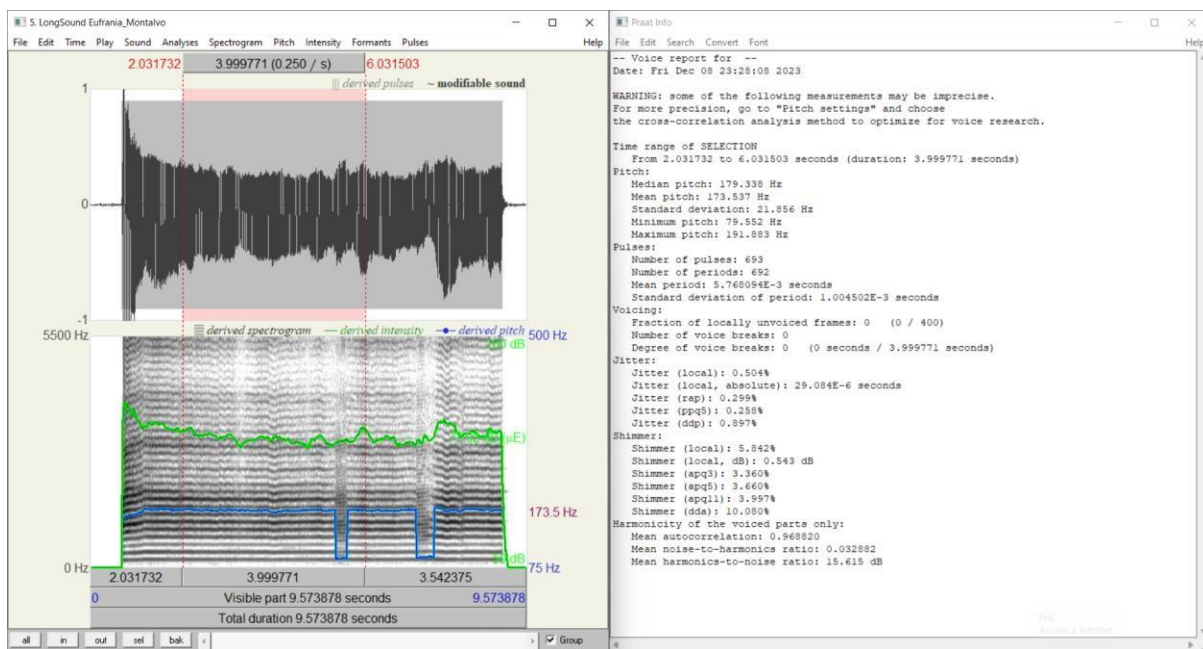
5. LongSound Eufrania_Montalvo

File Edit Time Play Sound Analyses Spectrogram Pitch Intensity Formants Pulses Help

2.031732 3.999771 (0.250 / s) 6.031503

derived pulses ~ modifiable sound

1

0

-1

derived spectrogram — derived intensity —•— derived pitch

5500 Hz

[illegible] dB

500 Hz

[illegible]

173.5 Hz

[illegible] dB

0 Hz

75 Hz

2.031732 3.999771 3.542375

0 Visible part 9.573878 seconds 9.573878

Total duration 9.573878 seconds

all in out sel bak

Group

Praat Info

File Edit Search Convert Font Help

-- Voice report for --
Date: Fri Dec 08 23:28:08 2023

WARNING: some of the following measurements may be imprecise.
For more precision, go to "Pitch settings" and choose
the cross-correlation analysis method to optimize for voice research.

Time range of SELECTION
From 2.031732 to 6.031503 seconds (duration: 3.999771 seconds)
Pitch:
Median pitch: 179.338 Hz
Mean pitch: 173.537 Hz
Standard deviation: 21.856 Hz
Minimum pitch: 79.552 Hz
Maximum pitch: 191.883 Hz
Pulses:
Number of pulses: 693
Number of periods: 692
Mean period: 5.768094E-3 seconds
Standard deviation of period: 1.004502E-3 seconds
Voicing:
Fraction of locally unvoiced frames: 0 (0 / 400)
Number of voice breaks: 0
Degree of voice breaks: 0 (0 seconds / 3.999771 seconds)
Jitter:
Jitter (local): 0.504%
Jitter (local, absolute): 29.084E-6 seconds
Jitter (rap): 0.299%
Jitter (ppq5): 0.258%
Jitter (ddp): 0.897%
Shimmer:
Shimmer (local): 5.842%
Shimmer (local, dB): 0.543 dB
Shimmer (apq3): 3.360%
Shimmer (apq5): 3.660%
Shimmer (apq11): 3.997%
Shimmer (dda): 10.080%
Harmonicity of the voiced parts only:
Mean autocorrelation: 0.968820
Mean noise-to-harmonics ratio: 0.032882
Mean harmonics-to-noise ratio: 15.615 dB